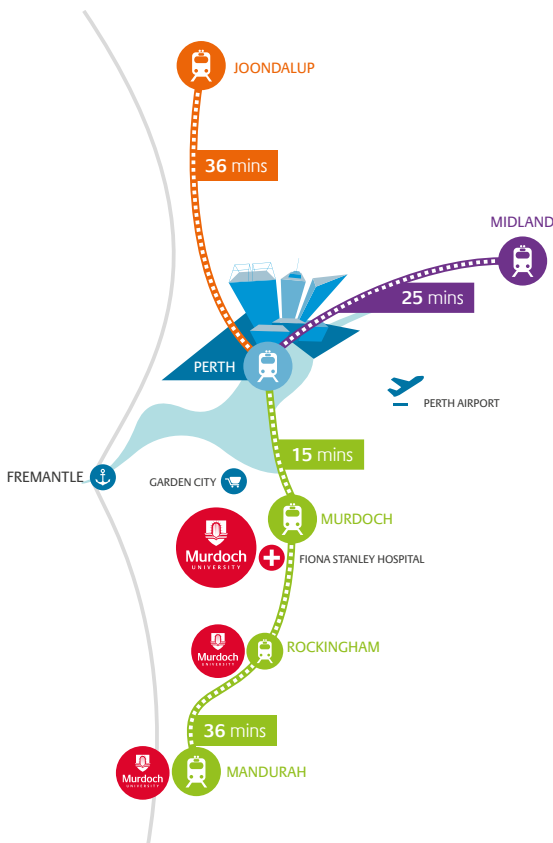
JOONDALUP

36 mins

MIDLAND

25 mins

PERTH

PERTH AIRPORT

15 mins

FREMANTLE

GARDEN CITY

MURDOCH

Murdoch UNIVERSITY

FIONA STANLEY HOSPITAL

Murdoch UNIVERSITY

ROCKINGHAM

36 mins

Murdoch UNIVERSITY

MANDURAH